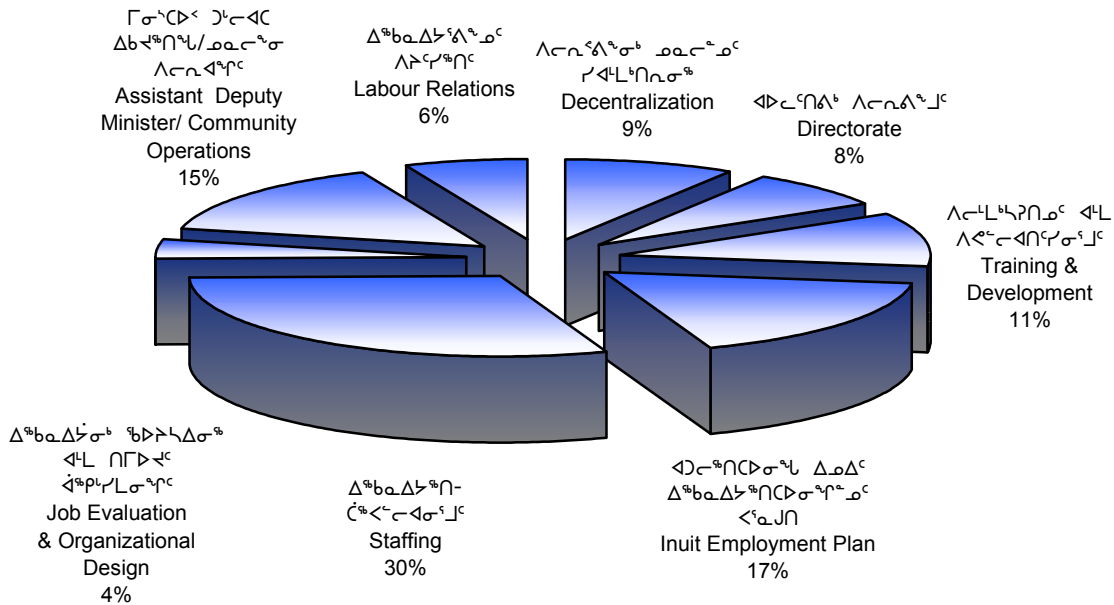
ᒥᓂᔅᑕᐅᑉ ᑐᒡᓕᐊᑕ ᐃᑲᔪᖅᑎᖓ/ᓄᓇᓕᖕᓂ ᐱᓕᕆᐊᕐᒋᑦ
Assistant Deputy Minister/ Community Operations
15%

ᐃᖅᑲᓇᐃᔭᕐᕕᖕᓄᑦ ᐱᔨᑦᓯᖅᑎᑦ
Labour Relations
6%

ᐱᓕᕆᕐᕕᖕᓂᒃ ᓄᓇᓕᓐᓄᑦ ᓯᐊᒻᒪᒃᑎᕆᓂᖅ
Decentralization
9%

ᐊᐅᓚᑦᑎᕖᒃ ᐱᓕᕆᕖᖑᒧᑦ
Directorate
8%

ᐱᓕᒻᒪᒃᓴᕈᑎᓄᑦ ᐊᒻᒪ ᐱᕙᓪᓕᐊᑎᑦᓯᓂᕐᒧᑦ
Training & Development
11%

ᐊᑐᓕᖅᑎᑕᐅᓂᖓ ᐃᓄᐃᑦ ᐃᖅᑲᓇᐃᔭᖅᑎᑕᐅᓂᕐᒋᓐᓄᑦ ᐸᕐᓇᒍᑎ
Inuit Employment Plan
17%

ᐃᖅᑲᓇᐃᔭᖅᑎ- ᑖᖅᐸᓪᓕᐊᓂᕐᒧᑦ
Staffing
30%

ᐃᖅᑲᓇᐃᔮᓂᒃ ᖃᐅᔨᓴᐃᓂᖅ ᐊᒻᒪ ᑎᒥᐅᔪᑦ ᐋᖅᑭᓯᒪᓂᖏᑦ
Job Evaluation & Organizational Design
4%